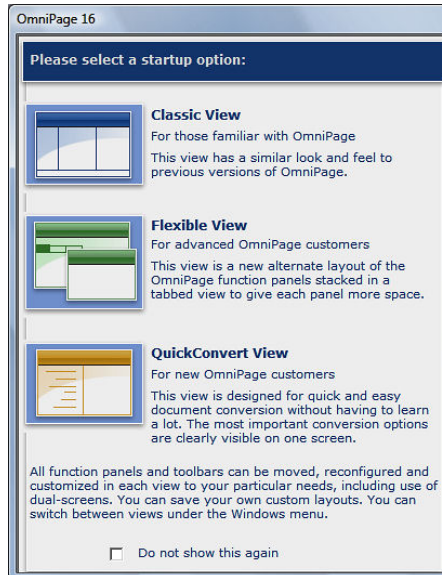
OmniPage 16

Please select a startup option:

Classic View

For those familiar with OmniPage

This view has a similar look and feel to previous versions of OmniPage.

Flexible View

For advanced OmniPage customers

This view is a new alternate layout of the OmniPage function panels stacked in a tabbed view to give each panel more space.

QuickConvert View

For new OmniPage customers

This view is designed for quick and easy document conversion without having to learn a lot. The most important conversion options are clearly visible on one screen.

All function panels and toolbars can be moved, reconfigured and customized in each view to your particular needs, including use of dual-screens. You can save your own custom layouts. You can switch between views under the Windows menu.

Do not show this again